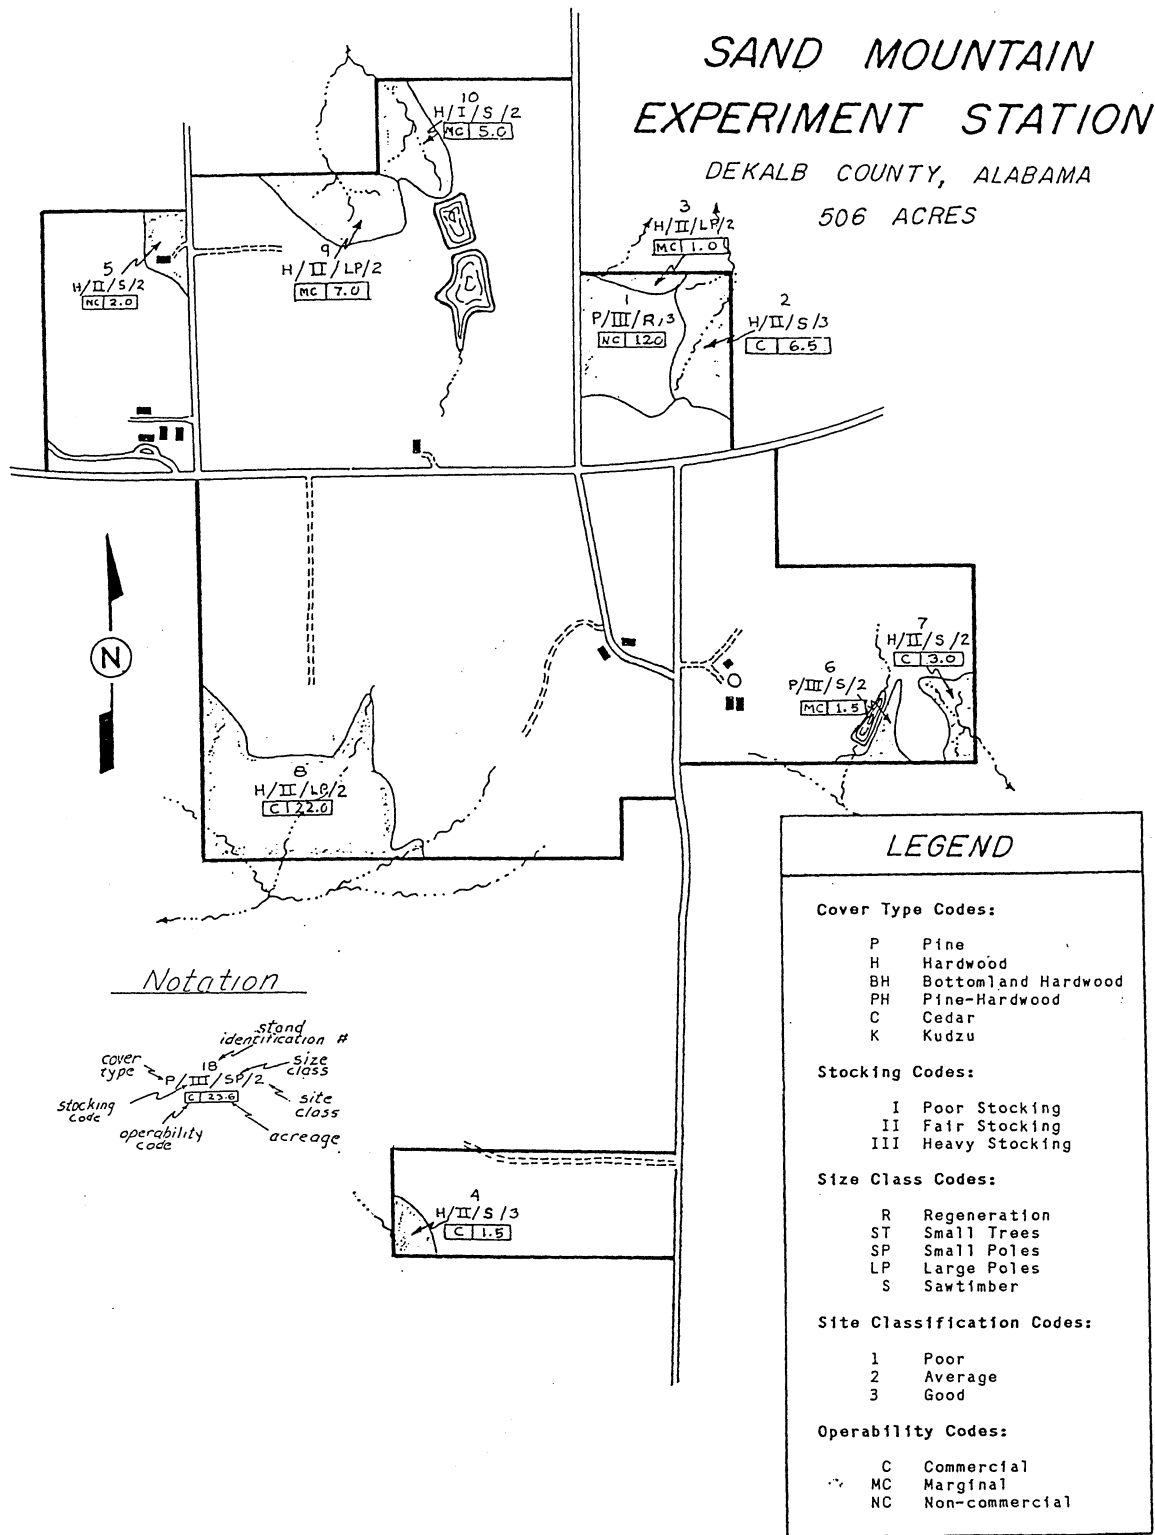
SAND MOUNTAIN EXPERIMENT STATION

DEKALB COUNTY, ALABAMA

506 ACRES

10
H/I/S/2
MC 5.0

3
H/II/LP/2
MC 1.0

5
H/II/S/2
NC 2.0

9
H/II/LP/2
MC 7.0

1
P/III/R/3
NC 120

2
H/II/S/3
C 6.5

N

7
H/II/S/2
C 3.0

6
P/III/S/2
MC 1.5

8
H/II/LP/2
C 22.0

LEGEND

Cover Type Codes:

P Pine
H Hardwood
BH Bottomland Hardwood
PH Pine-Hardwood
C Cedar
K Kudzu

Stocking Codes:

I Poor Stocking
II Fair Stocking
III Heavy Stocking

Size Class Codes:

R Regeneration
ST Small Trees
SP Small Poles
LP Large Poles
S Sawtimber

Site Classification Codes:

1 Poor
2 Average
3 Good

Operability Codes:

C Commercial
MC Marginal
NC Non-commercial

Notation

stand identification #
cover type
size class
18
P/III/SP/2
C 23.6
stocking code
site class
operability code
acreage

4
H/II/S/3
C 1.5